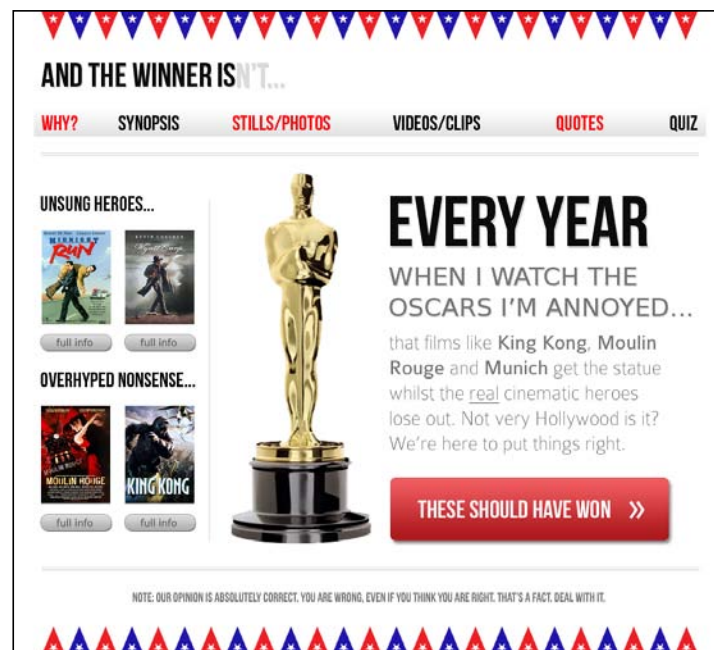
AND THE WINNER ISN'T...

WHY? SYNOPSIS STILLS/PHOTOS VIDEOS/CLIPS QUOTES QUIZ

UNSUNG HEROES...

MIDNIGHT RUN

KEVIN COSTNER
Wyatt Earp

full info full info

OVERHYPED NONSENSE...

MOULIN ROUGE

KING KONG

full info full info

EVERY YEAR

WHEN I WATCH THE OSCARS I'M ANNOYED...

that films like King Kong, Moulin Rouge and Munich get the statue whilst the real cinematic heroes lose out. Not very Hollywood is it? We're here to put things right.

THESE SHOULD HAVE WON »

NOTE: OUR OPINION IS ABSOLUTELY CORRECT. YOU ARE WRONG, EVEN IF YOU THINK YOU ARE RIGHT. THAT'S A FACT. DEAL WITH IT.